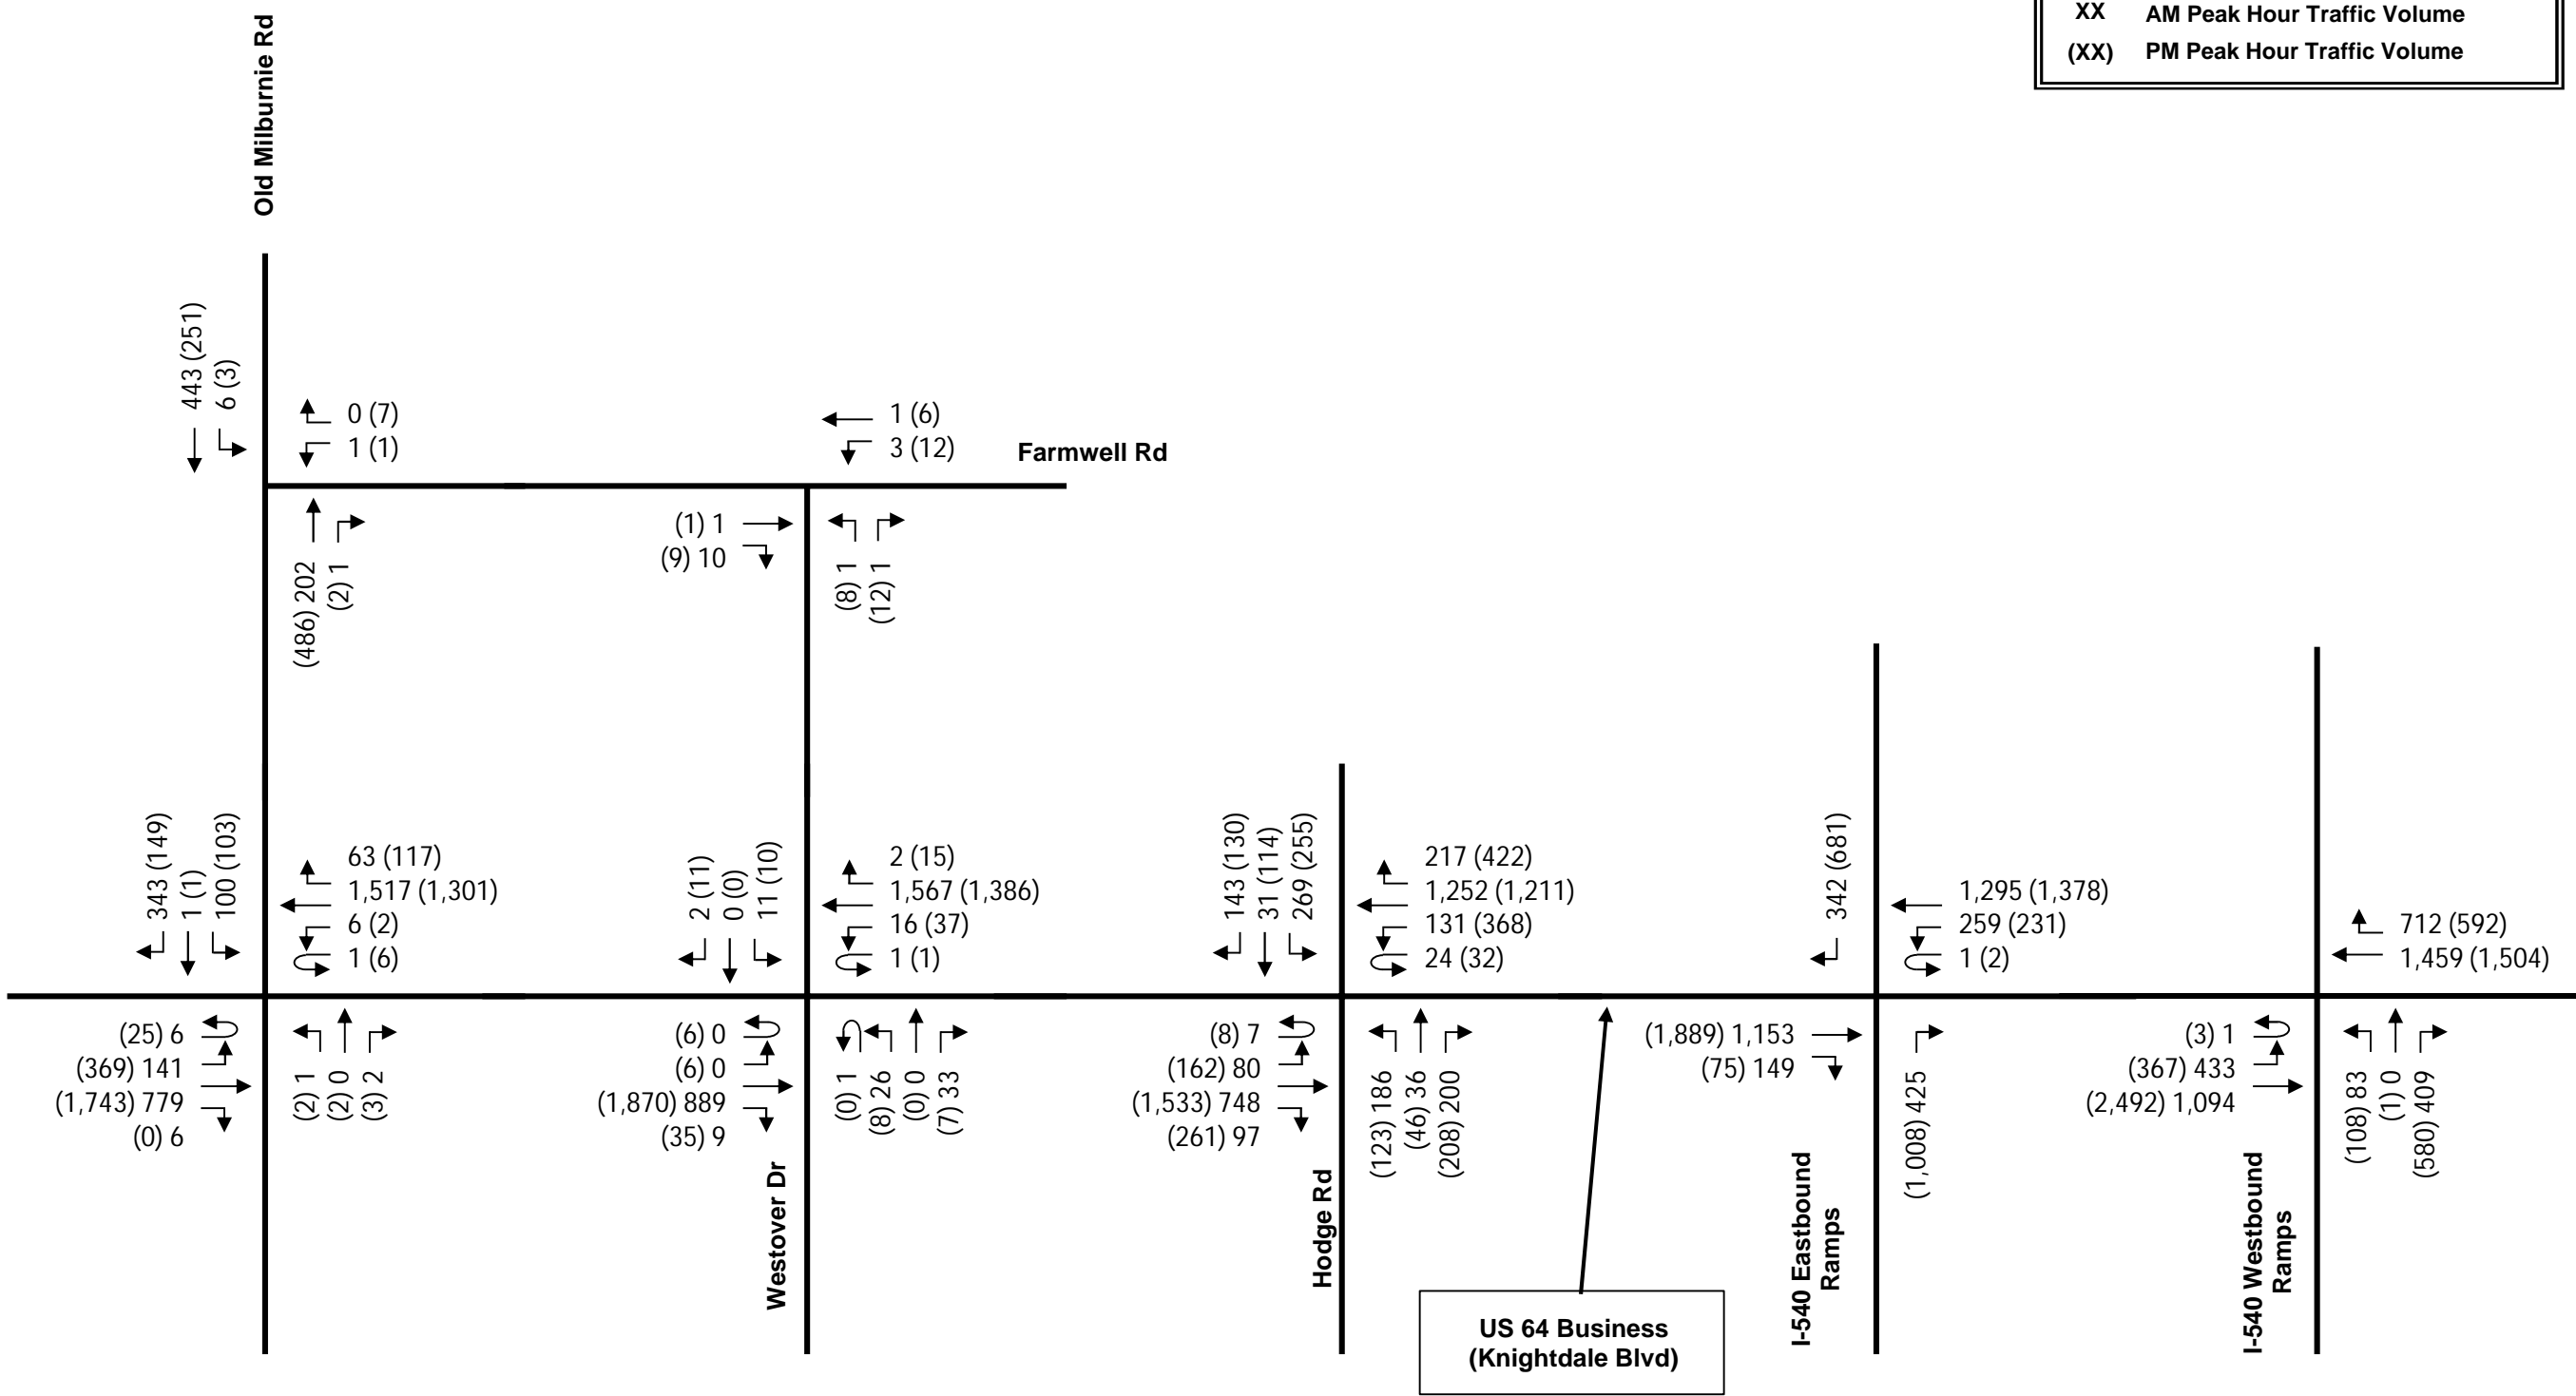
XX AM Peak Hour Traffic Volume
(XX) PM Peak Hour Traffic Volume

Old Milburnie Rd

443 (251)
6 (3)

0 (7)
1 (1)

1 (6)
3 (12)

Farmwell Rd

(486) 202
(2) 1

(1) 1
(9) 10

(8) 1
(12) 1

343 (149)
1 (1)
100 (103)

63 (117)
1,517 (1,301)
6 (2)
1 (6)

2 (11)
0 (0)
11 (10)

2 (15)
1,567 (1,386)
16 (37)
1 (1)

143 (130)
31 (114)
269 (255)

217 (422)
1,252 (1,211)
131 (368)
24 (32)

342 (681)

1,295 (1,378)
259 (231)
1 (2)

712 (592)
1,459 (1,504)

(25) 6
(369) 141
(1,743) 779
(0) 6

(2) 1
(2) 0
(3) 2

(6) 0
(6) 0
(1,870) 889
(35) 9

(0) 1
(8) 26
(0) 0
(7) 33

(8) 7
(162) 80
(1,533) 748
(261) 97

(123) 186
(46) 36
(208) 200

(1,889) 1,153
(75) 149

(1,008) 425

(3) 1
(367) 433
(2,492) 1,094

(108) 83
(1) 0
(580) 409

Westover Dr

Hodge Rd

US 64 Business (Knightdale Blvd)

I-540 Eastbound Ramps

I-540 Westbound Ramps